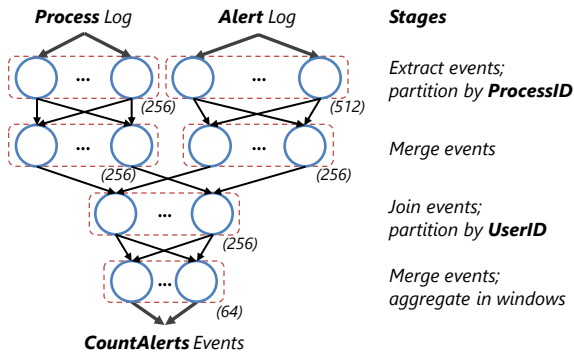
**Process** Log

**Alert** Log

**Stages**

...

(256)

...

(512)

Extract events; partition by **ProcessID**

...

(256)

...

(256)

Merge events

...

(256)

Join events; partition by **UserID**

...

(64)

Merge events; aggregate in windows

**CountAlerts** Events